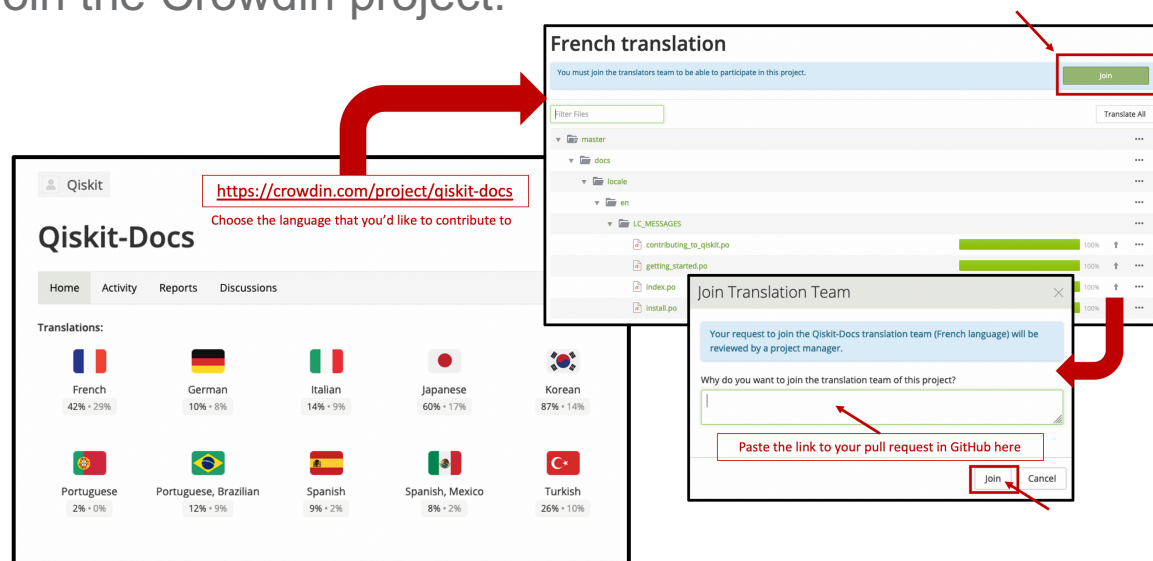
oin the Crowdin project.

French translation

You must join the translators team to be able to participate in this project.

Join

Filter Files

Translate All

master

docs

locale

en

LC_MESSAGES

contributing_to_qiskit.po 100%

getting_started.po 100%

index.po 100%

install.po 100%

Qiskit

https://crowdin.com/project/qiskit-docs

Choose the language that you'd like to contribute to

Qiskit-Docs

Home Activity Reports Discussions

Translations:

French
42% • 29%

German
10% • 8%

Italian
14% • 9%

Japanese
60% • 17%

Korean
87% • 14%

Portuguese
2% • 0%

Portuguese, Brazilian
12% • 9%

Spanish
9% • 2%

Spanish, Mexico
8% • 2%

Turkish
26% • 10%

Join Translation Team

Your request to join the Qiskit-Docs translation team (French language) will be reviewed by a project manager.

Why do you want to join the translation team of this project?

Paste the link to your pull request in GitHub here

Join Cancel